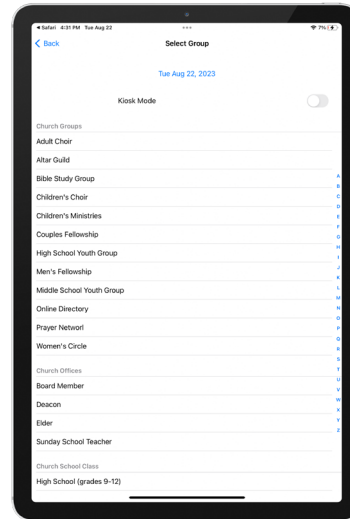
◂ Safari 4:31 PM Tue Aug 22
7%

Back
Select Group

Tue Aug 22, 2023

Kiosk Mode

Church Groups
Adult Choir
Altar Guild
Bible Study Group
Children's Choir
Children's Ministries
Couples Fellowship
High School Youth Group
Men's Fellowship
Middle School Youth Group
Online Directory
Prayer Networl
Women's Circle

Church Offices
Board Member
Deacon
Elder
Sunday School Teacher

Church School Class
High School (grades 9-12)

A
B
C
D
E
F
G
H
I
J
K
L
M
N
O
P
Q
R
S
T
U
V
W
X
Y
Z